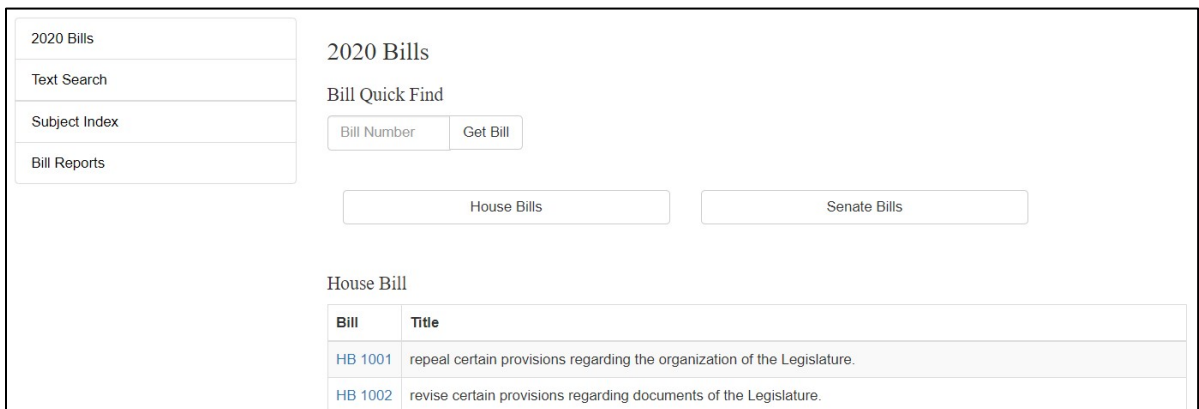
2020 Bills
Text Search
Subject Index
Bill Reports

2020 Bills

Bill Quick Find

Bill Number
Get Bill

House Bills
Senate Bills

House Bill

| Bill | Title |
|---|---|
| HB 1001 | repeal certain provisions regarding the organization of the Legislature. |
| HB 1002 | revise certain provisions regarding documents of the Legislature. |